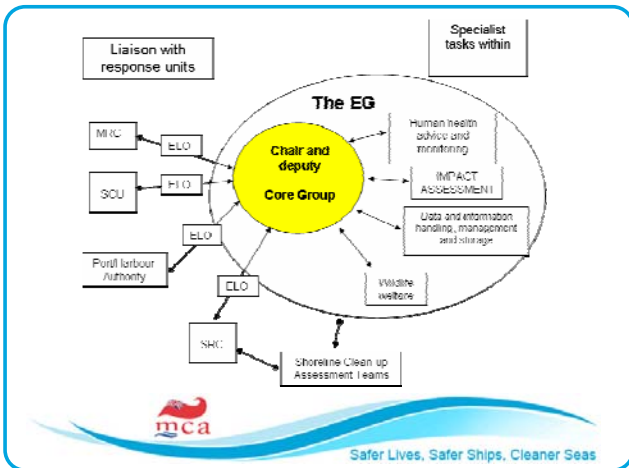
Liaison with response units

Specialist tasks within

The EG

MRC

ELO

SCU

ELO

Chair and deputy

Core Group

Human health advice and monitoring

IMPACT ASSESSMENT

Data and information handling, management and storage

ELO

Port/Harbour Authority

ELO

Wildlife welfare

SRC

Shoreline Clean-up Assessment Teams

mca

Safer Lives, Safer Ships, Cleaner Seas